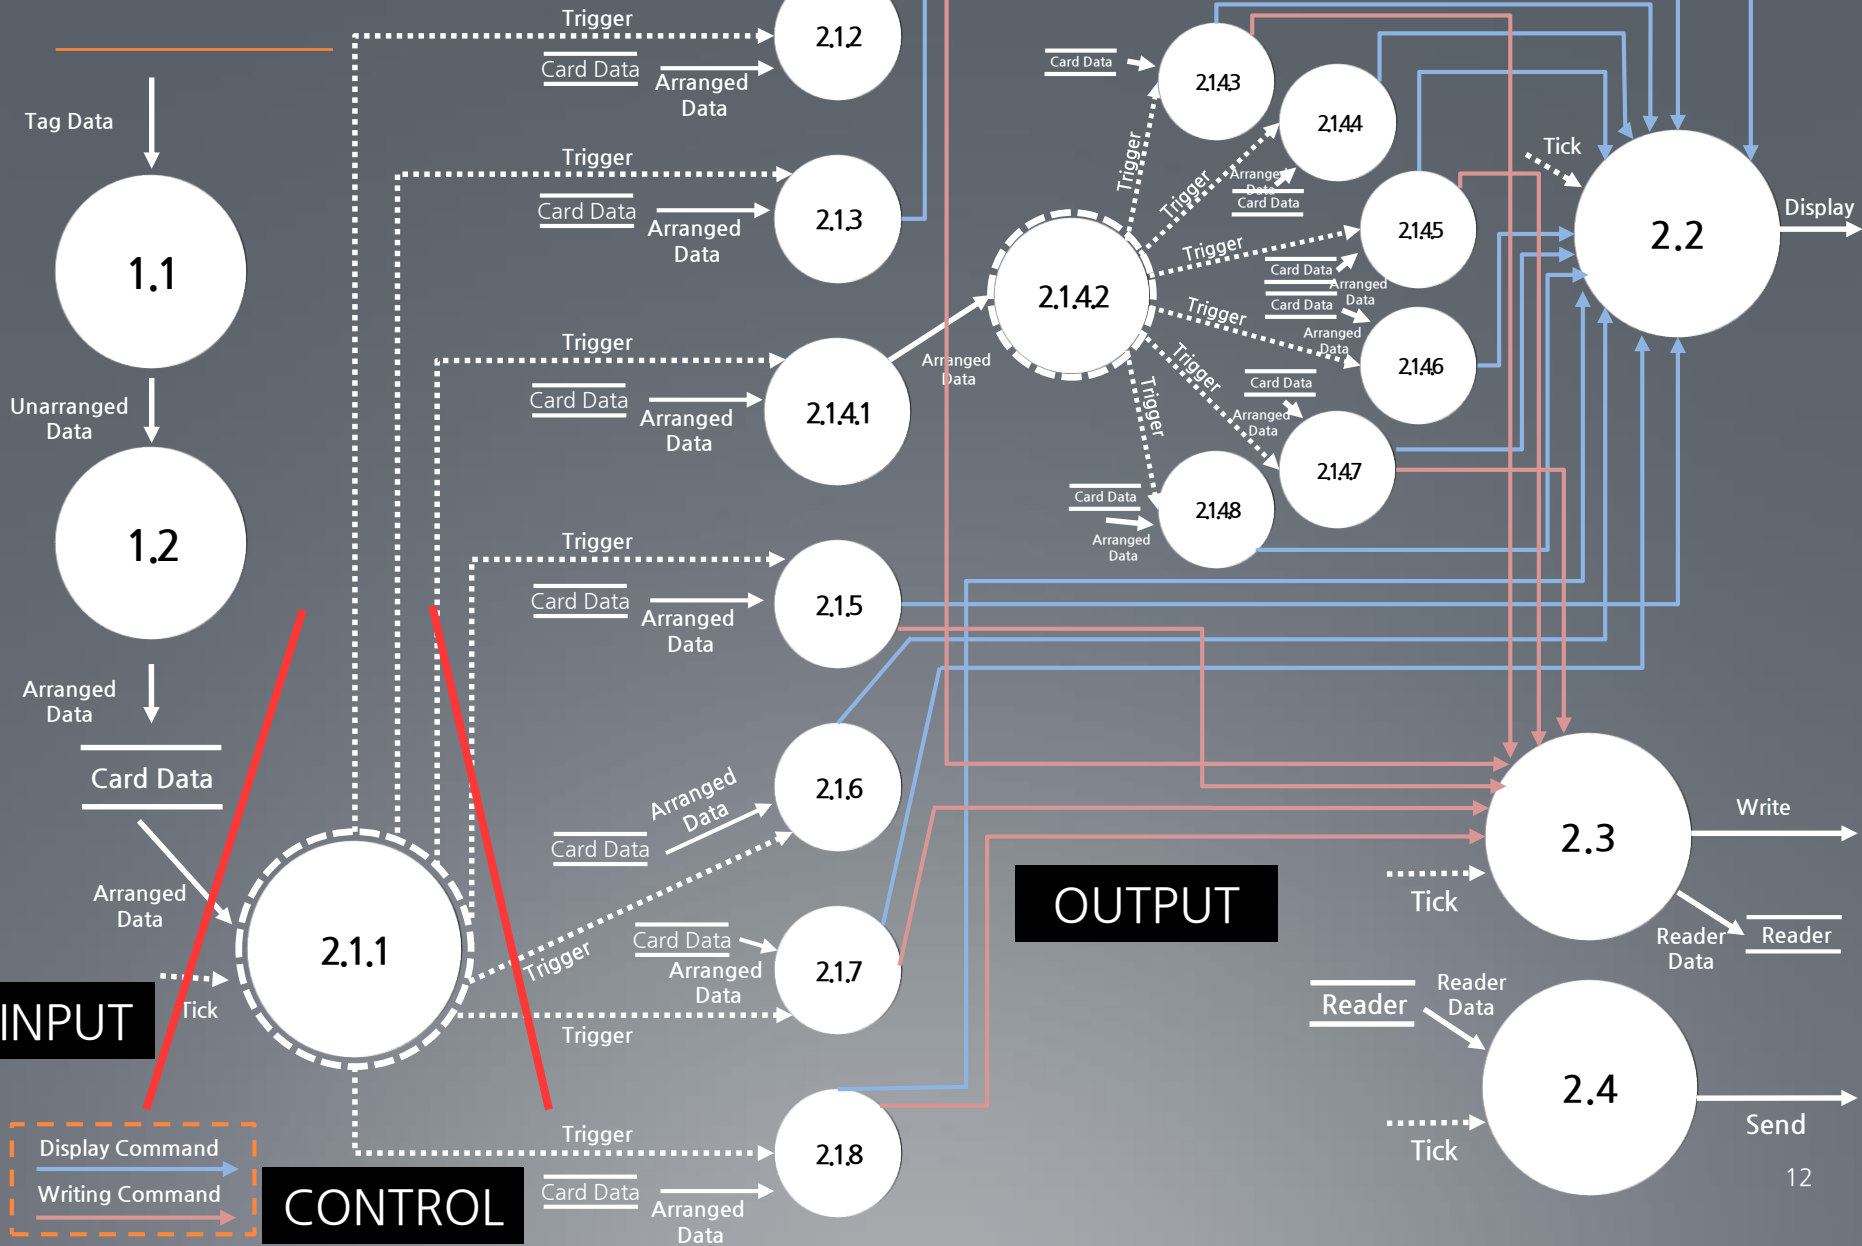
Tag Data

1.1

Unarranged Data

1.2

Arranged Data

Card Data

Arranged Data

2.1.1

Tick

INPUT

Display Command

Writing Command

CONTROL

Trigger

Card Data

Arranged Data

2.1.2

Trigger

Card Data

Arranged Data

2.1.3

Trigger

Card Data

Arranged Data

2.1.4.1

Arranged Data

2.1.4.2

Trigger

Card Data

Arranged Data

2.1.5

Arranged Data

Card Data

2.1.6

Trigger

Card Data

Arranged Data

2.1.7

Trigger

Trigger

Card Data

Arranged Data

2.1.8

Card Data

2.1.4.3

Trigger

Trigger

Arranged Data

Card Data

2.1.4.4

Trigger

Card Data

Arranged Data

2.1.4.5

Trigger

Card Data

Arranged Data

2.1.4.6

Trigger

Card Data

Arranged Data

2.1.4.7

Trigger

Card Data

Arranged Data

2.1.4.8

Tick

2.2

Display

OUTPUT

2.3

Write

Tick

Reader Data

Reader

Reader

Reader Data

2.4

Tick

Send

12